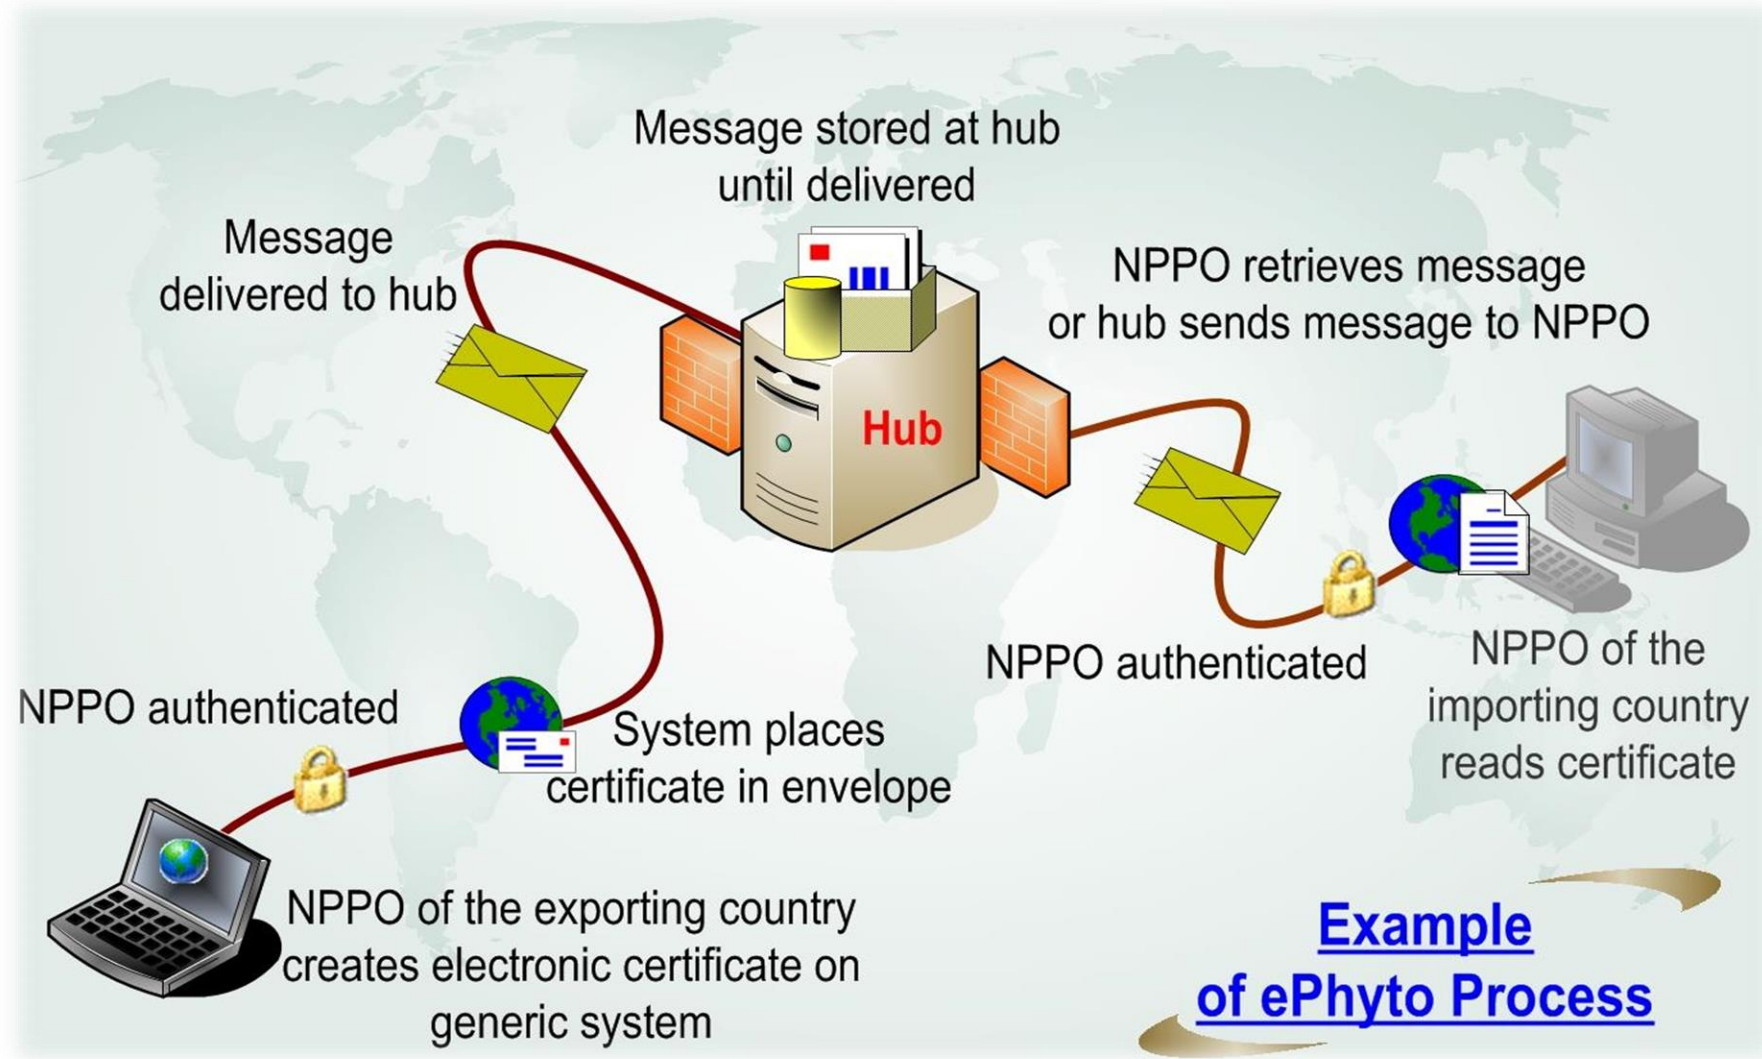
Message stored at hub until delivered

Message delivered to hub

NPPO retrieves message or hub sends message to NPPO

Hub

NPPO authenticated

NPPO of the importing country reads certificate

NPPO authenticated

System places certificate in envelope

NPPO of the exporting country creates electronic certificate on generic system

Example of ePhyto Process